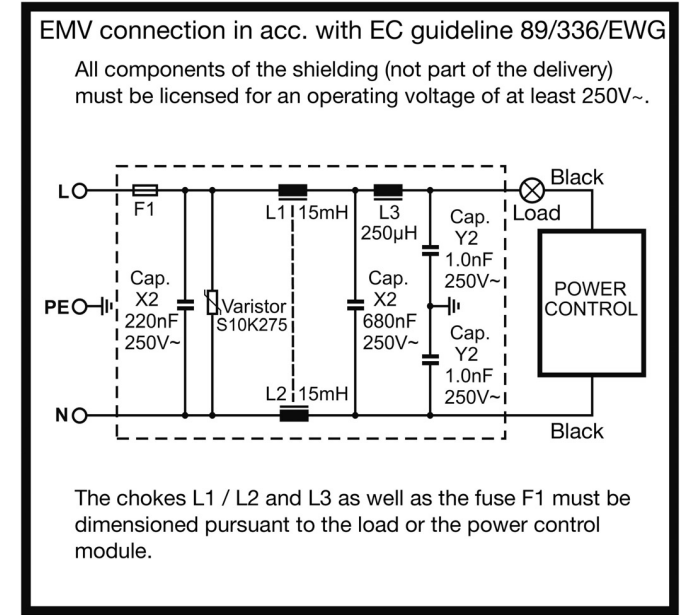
EMV connection in acc. with EC guideline 89/336/EWG

All components of the shielding (not part of the delivery) must be licensed for an operating voltage of at least 250V~.

L
F1
L1 15mH
L3 250µH
Black
Load
Cap. Y2 1.0nF 250V~
PE
Cap. X2 220nF 250V~
Varistor S10K275
Cap. X2 680nF 250V~
POWER CONTROL
Cap. Y2 1.0nF 250V~
L2 15mH
N
Black

The chokes L1 / L2 and L3 as well as the fuse F1 must be dimensioned pursuant to the load or the power control module.